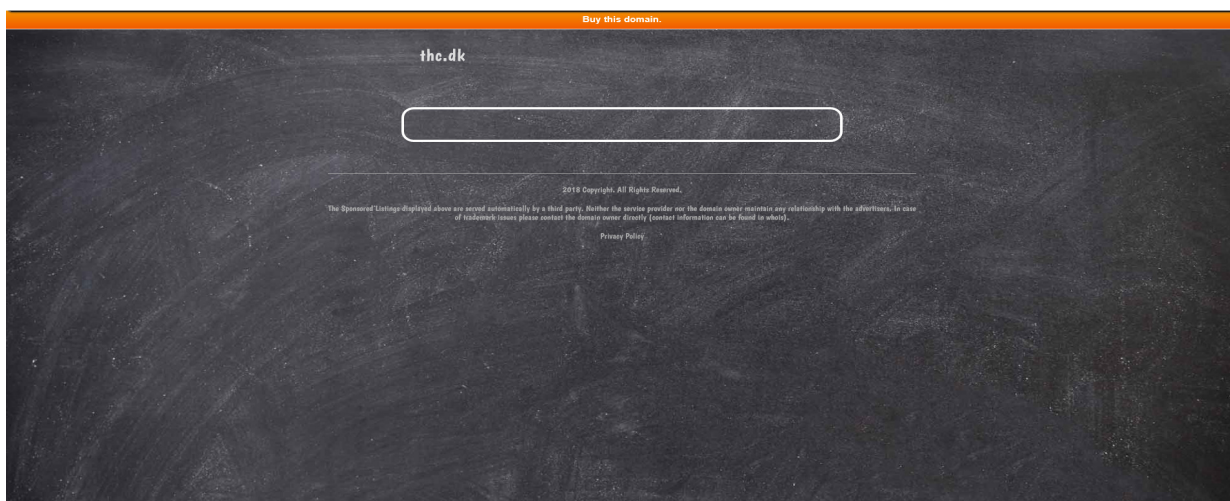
Buy this domain.

thc.dk

2018 Copyright. All Rights Reserved.

The Sponsored Listings displayed above are served automatically by a third party. Neither the service provider nor the domain owner maintain any relationship with the advertisers. In case of trademark issues please contact the domain owner directly (contact information can be found in whois).

Privacy Policy